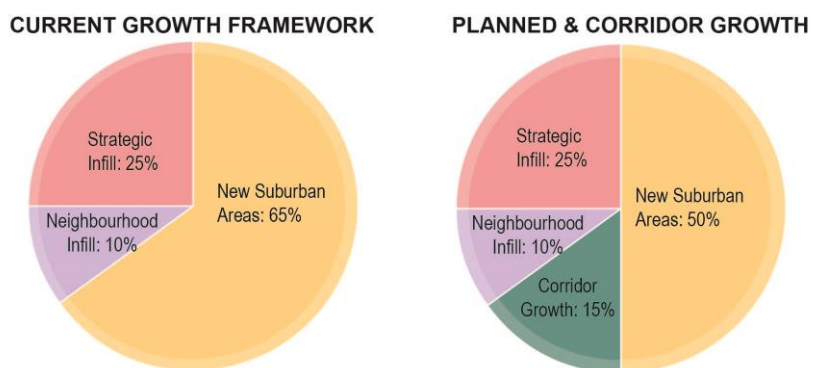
CURRENT GROWTH FRAMEWORK

Strategic Infill: 25%

New Suburban Areas: 65%

Neighbourhood Infill: 10%

PLANNED & CORRIDOR GROWTH

Strategic Infill: 25%

New Suburban Areas: 50%

Neighbourhood Infill: 10%

Corridor Growth: 15%